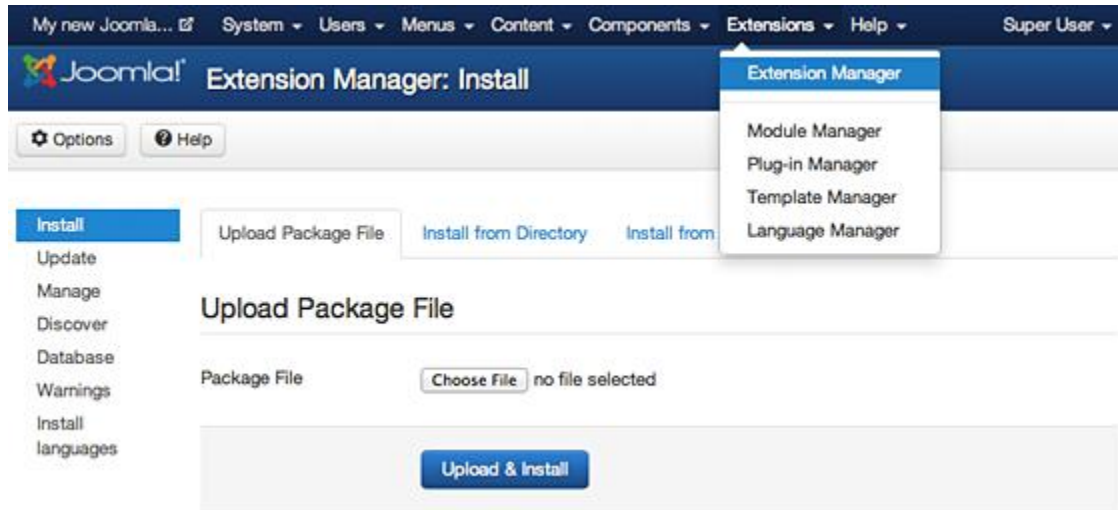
My new Joomla... System ▾ Users ▾ Menus ▾ Content ▾ Components ▾ Extensions ▾ Help ▾ Super User ▾

Joomla! Extension Manager: Install

Extension Manager
Module Manager
Plug-in Manager
Template Manager
Language Manager

Options  Help

Install
Update
Manage
Discover
Database
Warnings
Install languages

Upload Package File | Install from Directory | Install from

Upload Package File

Package File  Choose File  no file selected

Upload & Install